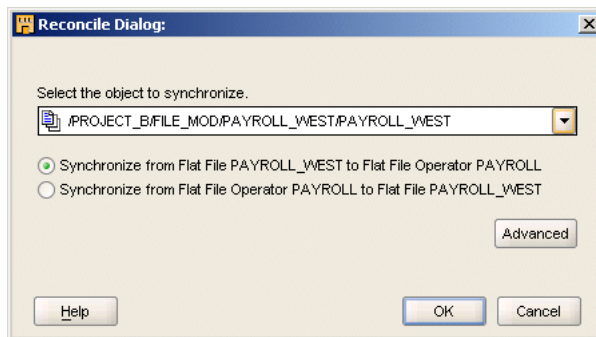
Reconcile Dialog:

Select the object to synchronize.

/PROJECT_B/FILE_MOD/PAYROLL_WEST/PAYROLL_WEST

Synchronize from Flat File PAYROLL_WEST to Flat File Operator PAYROLL

Synchronize from Flat File Operator PAYROLL to Flat File PAYROLL_WEST

Advanced

Help

OK

Cancel